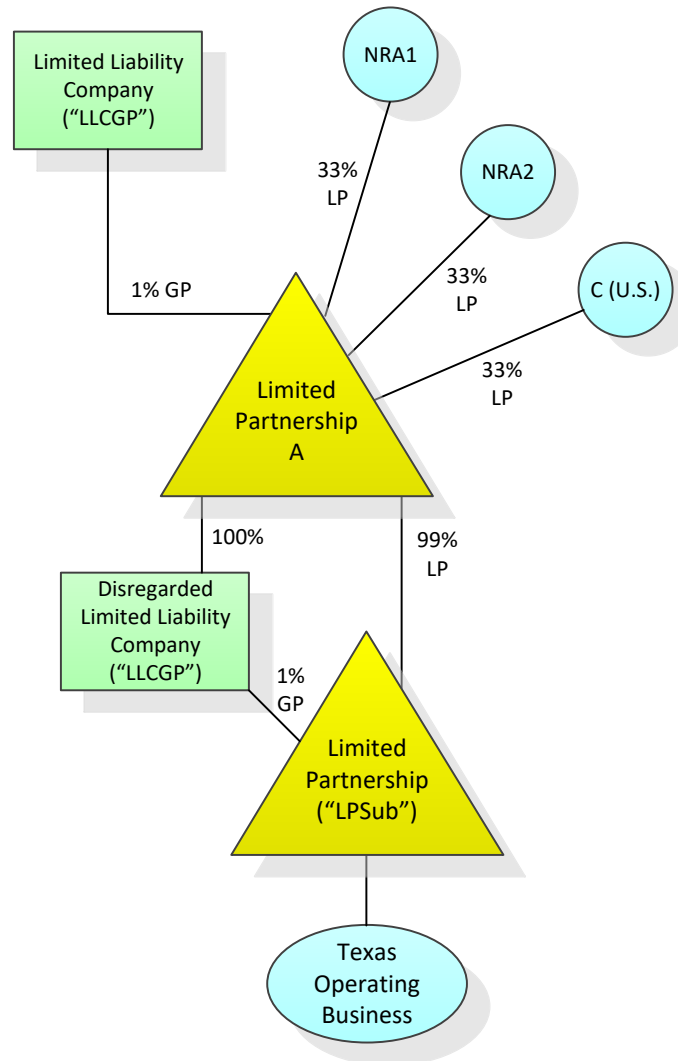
Limited Liability Company ("LLCGP")

NRA1

NRA2

C (U.S.)

33% LP

1% GP

33% LP

33% LP

Limited Partnership A

100%

99% LP

Disregarded Limited Liability Company ("LLCGP")

1% GP

Limited Partnership ("LPSub")

Texas Operating Business